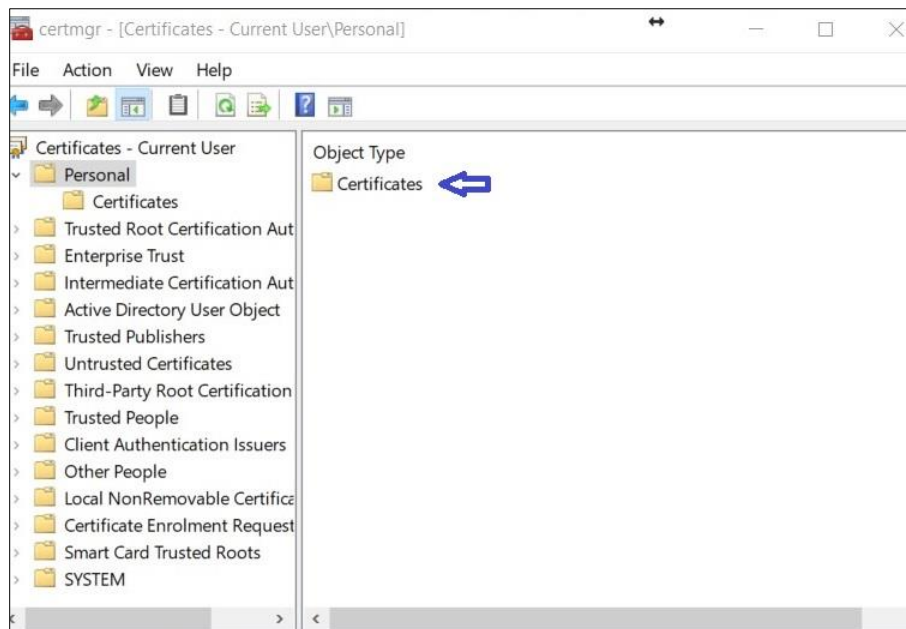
certmgr - [Certificates - Current User\Personal]

File Action View Help

Certificates - Current User
Personal
Certificates
Trusted Root Certification Aut
Enterprise Trust
Intermediate Certification Aut
Active Directory User Object
Trusted Publishers
Untrusted Certificates
Third-Party Root Certification
Trusted People
Client Authentication Issuers
Other People
Local NonRemovable Certifica
Certificate Enrolment Request
Smart Card Trusted Roots
SYSTEM

Object Type
Certificates